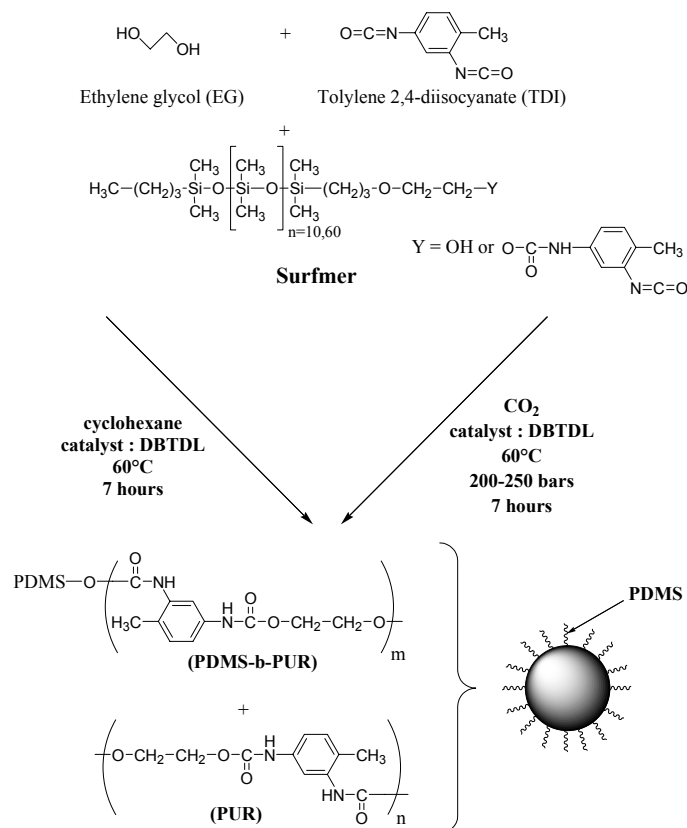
HO OH + O=C=N CH$_3$ N=C=O

Ethylene glycol (EG) Tolylene 2,4-diisocyanate (TDI)

+

$H_3C-(CH_2)_3-Si(CH_3)_2-O-[Si(CH_3)_2-O]_n-Si(CH_3)_2-(CH_2)_3-O-CH_2-CH_2-Y$

n=10,60

Y = OH or O-C(=O)-NH CH$_3$ N=C=O

**Surfmer**

**cyclohexane**
**catalyst : DBTDL**
**60°C**
**7 hours**

**$CO_2$**
**catalyst : DBTDL**
**60°C**
**200-250 bars**
**7 hours**

PDMS—O—C(=O)—NH H$_3$C H N—C(=O)—O—CH$_2$—CH$_2$—O m

**(PDMS-b-PUR)**

+

O—CH$_2$—CH$_2$—O—C(=O)—N H CH$_3$ HN—C(=O) n

**(PUR)**

**PDMS**